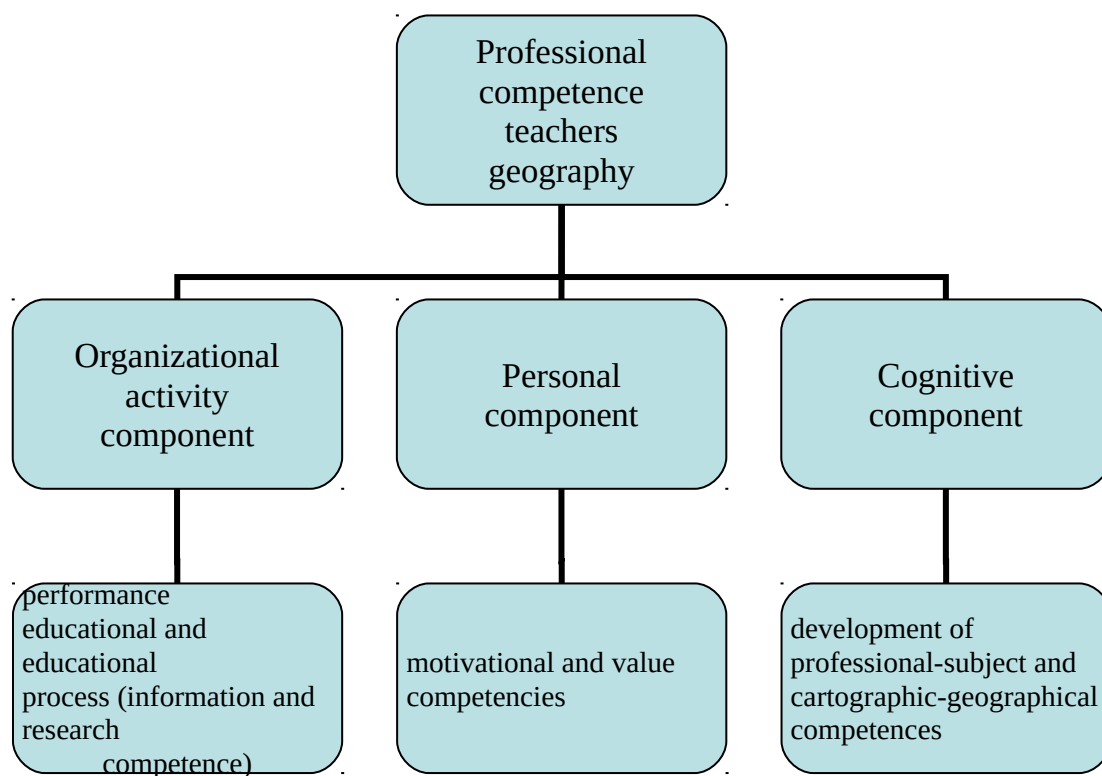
Professional competence teachers geography

Organizational activity component

Personal component

Cognitive component

performance educational and educational process (information and research competence)

motivational and value competencies

development of professional-subject and cartographic-geographical competences